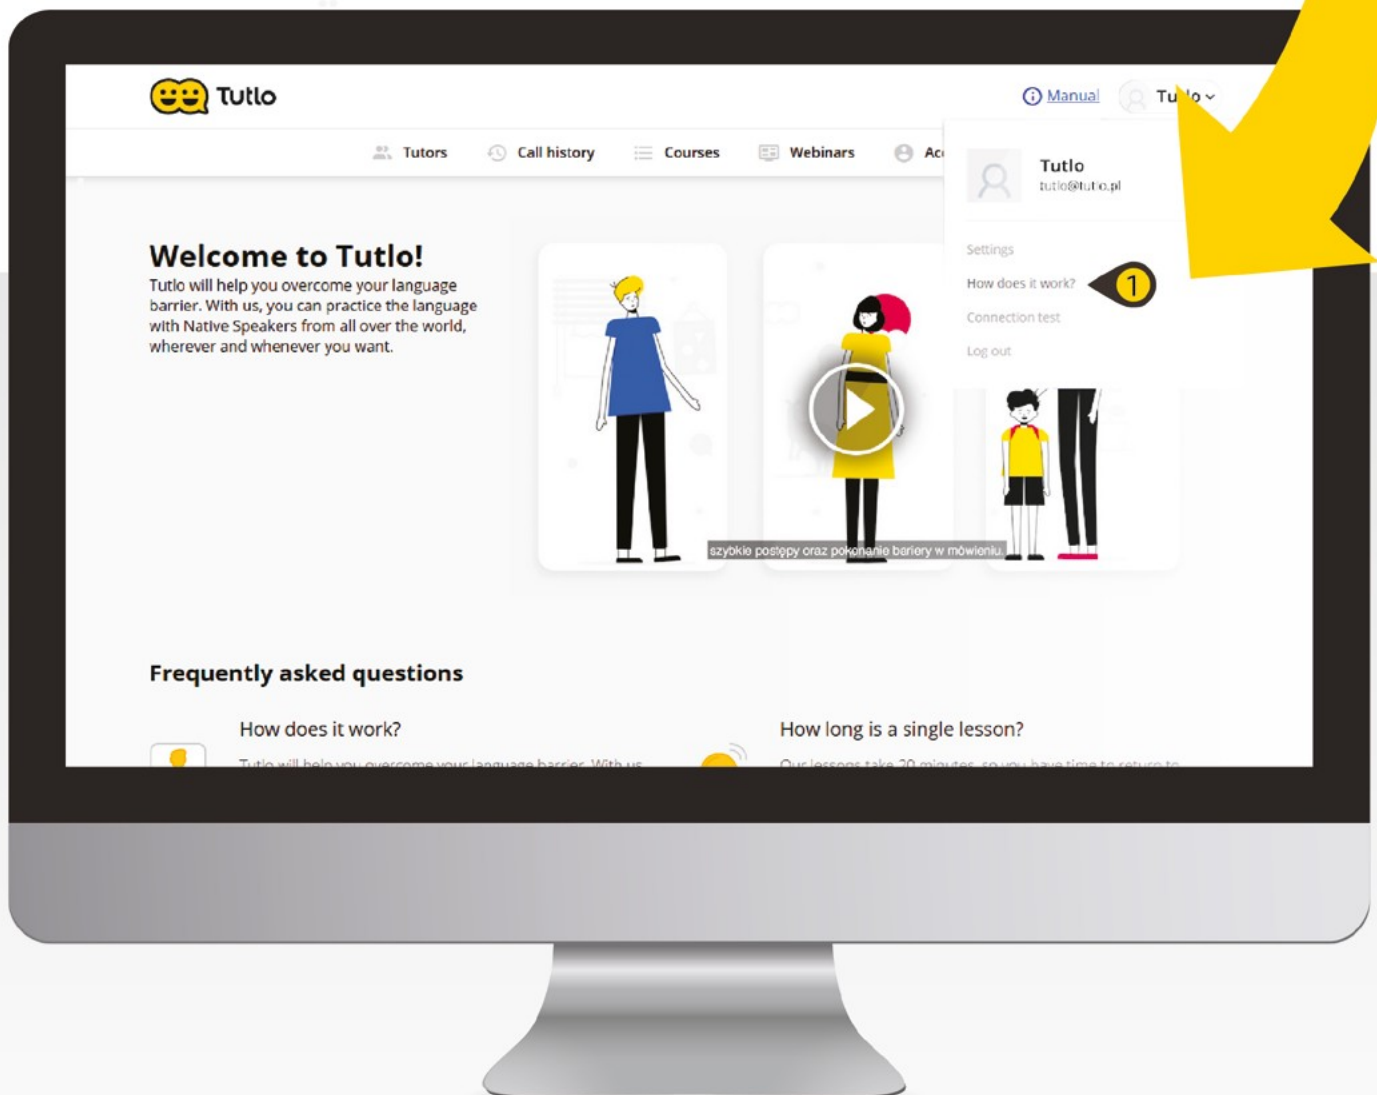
Tutlo

Manual Tu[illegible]o

Tutors Call history Courses Webinars Ac

Tutlo
tutlo@tutlo.pl

Settings
How does it work?
Connection test
Log out

1

Welcome to Tutlo!
Tutlo will help you overcome your language barrier. With us, you can practice the language with Native Speakers from all over the world, wherever and whenever you want.

szybkie postępy oraz pokonanie bariery w mówieniu.

Frequently asked questions

How does it work?
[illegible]

How long is a single lesson?
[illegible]